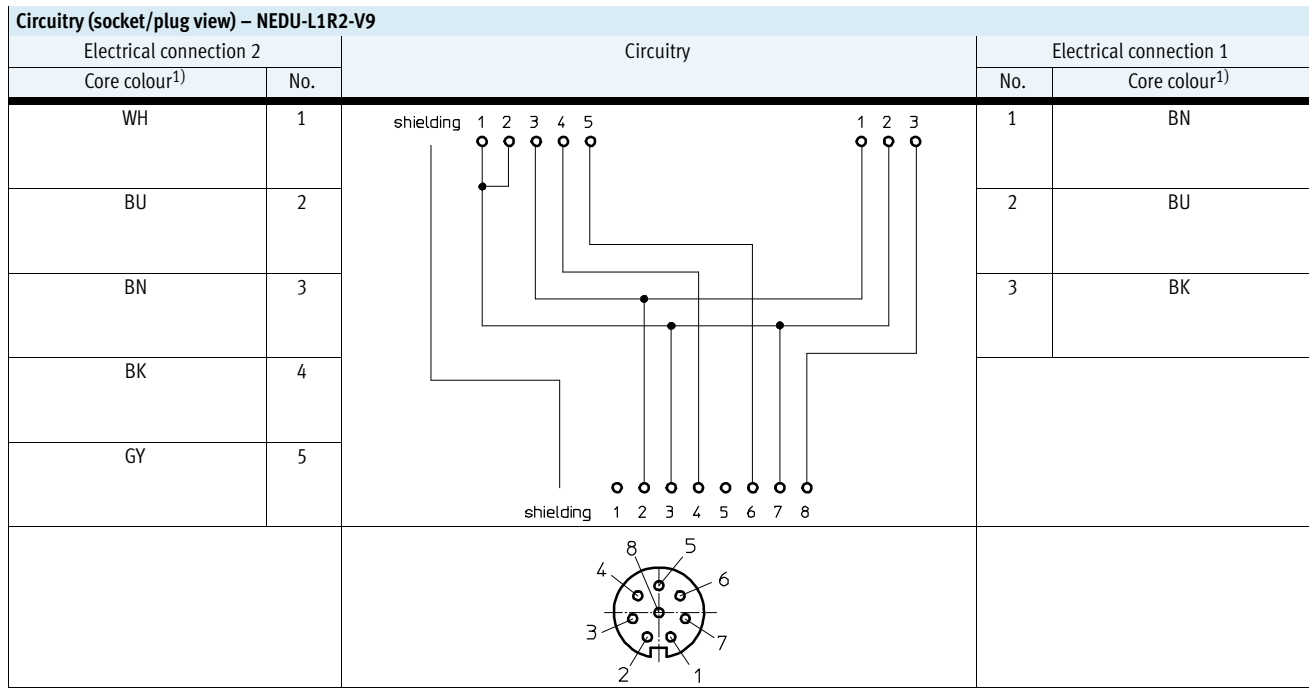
Circuitry (socket/plug view) – NEDU-L1R2-V9

| Electrical connection 2 | | Circuitry | Electrical connection 1 | |
|---|---|---|---|---|
| Core colour$^{1)}$ | No. | | No. | Core colour$^{1)}$ |
| WH | 1 | | 1 | BN |
| BU | 2 | | 2 | BU |
| BN | 3 | | 3 | BK |
| BK | 4 | | | |
| GY | 5 | | | |

shielding 1 2 3 4 5

1 2 3

shielding 1 2 3 4 5 6 7 8

8 5 4 6 3 7 2 1